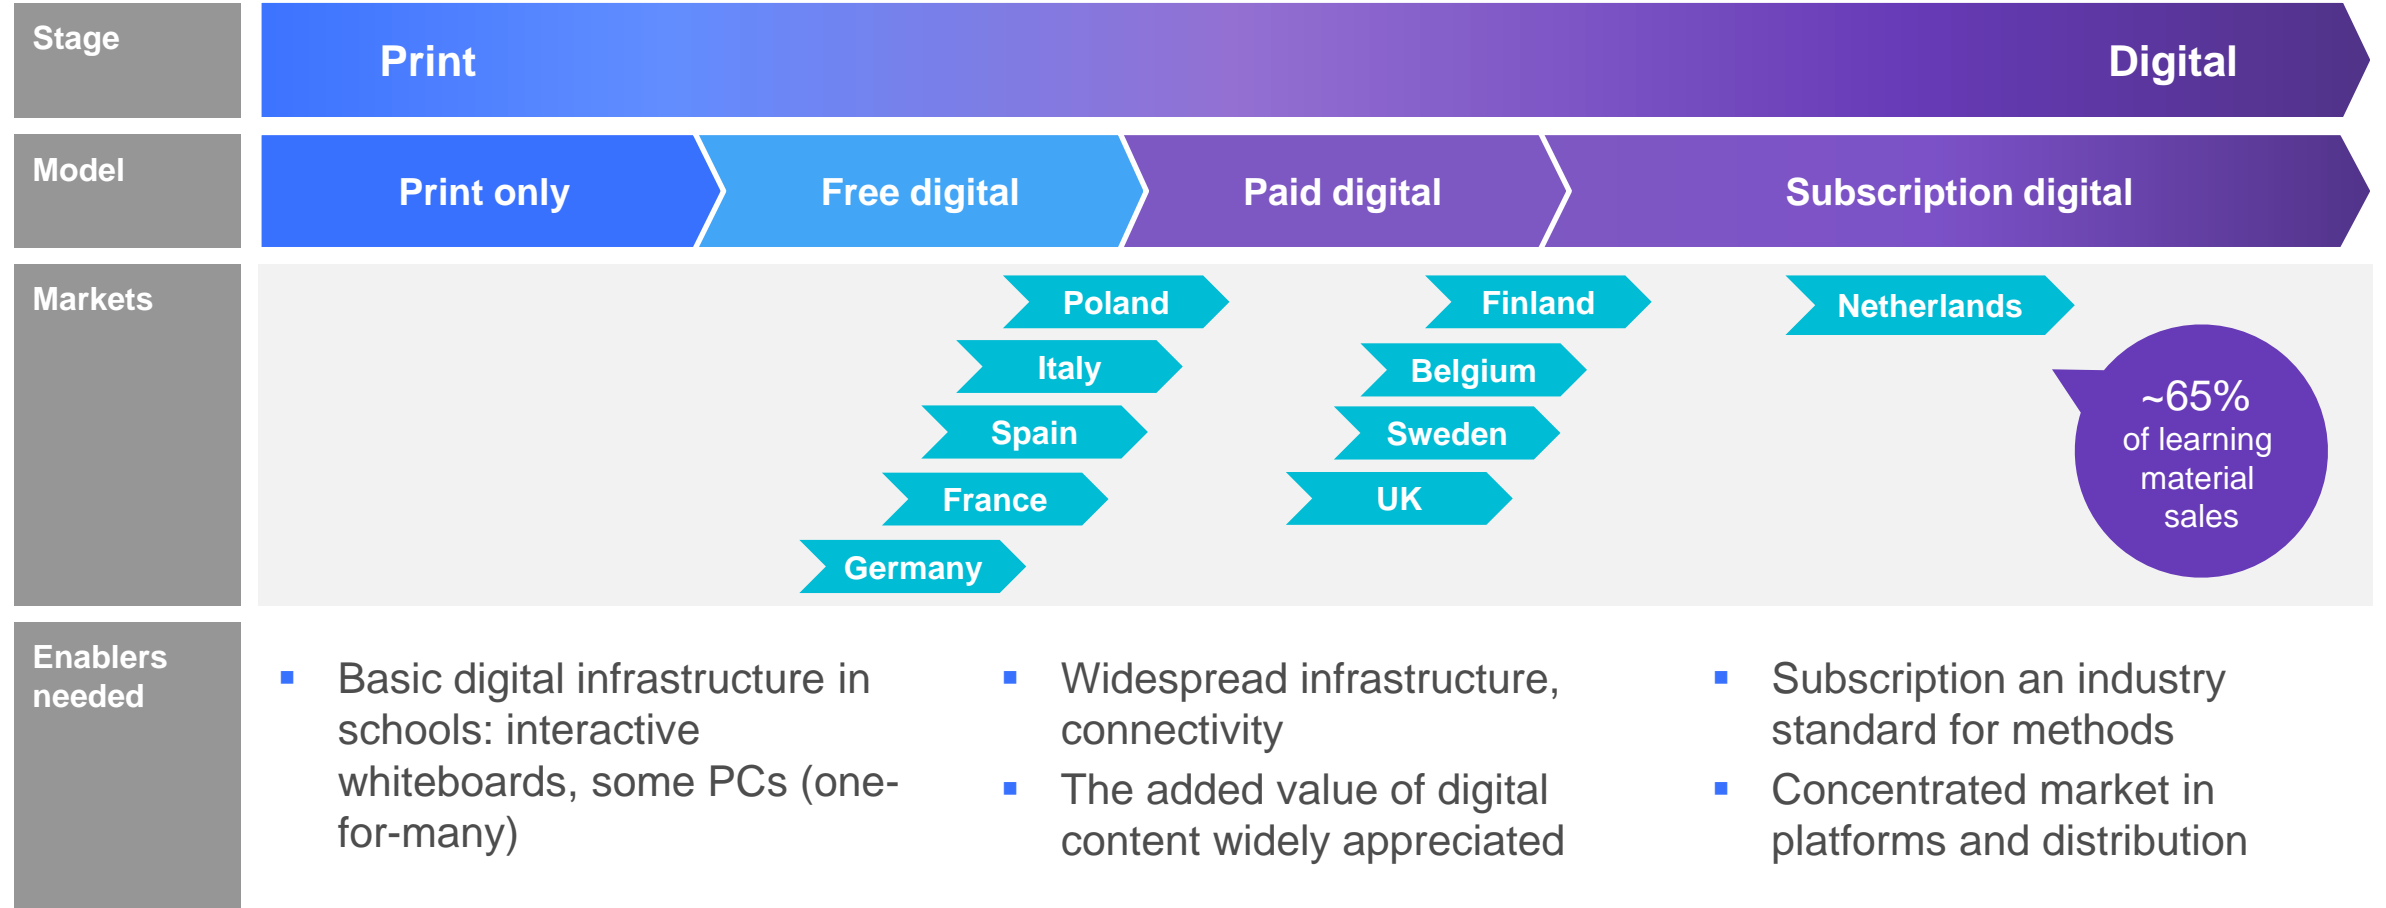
Stage

Print

Digital

Model

Print only

Free digital

Paid digital

Subscription digital

Markets

Poland

Italy

Spain

France

Germany

Finland

Belgium

Sweden

UK

Netherlands

~65% of learning material sales

Enablers needed

▪ Basic digital infrastructure in schools: interactive whiteboards, some PCs (one-for-many)

▪ Widespread infrastructure, connectivity

▪ The added value of digital content widely appreciated

▪ Subscription an industry standard for methods

▪ Concentrated market in platforms and distribution